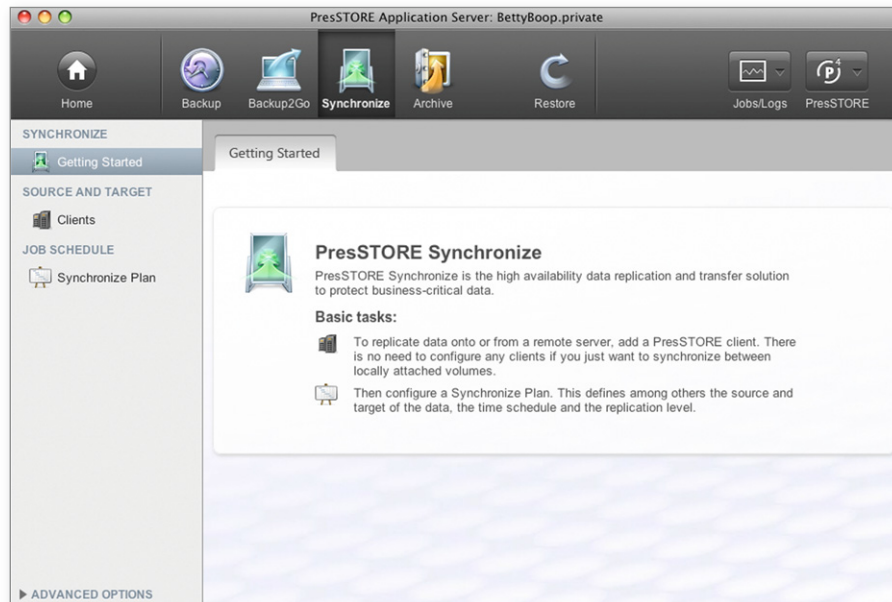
PresSTORE Application Server: BettyBoop.private

Home
Backup
Backup2Go
Synchronize
Archive
Restore
Jobs/Logs
PresSTORE

SYNCHRONIZE
Getting Started
SOURCE AND TARGET
Clients
JOB SCHEDULE
Synchronize Plan

▶ ADVANCED OPTIONS

Getting Started

PresSTORE Synchronize

PresSTORE Synchronize is the high availability data replication and transfer solution to protect business-critical data.

Basic tasks:

To replicate data onto or from a remote server, add a PresSTORE client. There is no need to configure any clients if you just want to synchronize between locally attached volumes.

Then configure a Synchronize Plan. This defines among others the source and target of the data, the time schedule and the replication level.